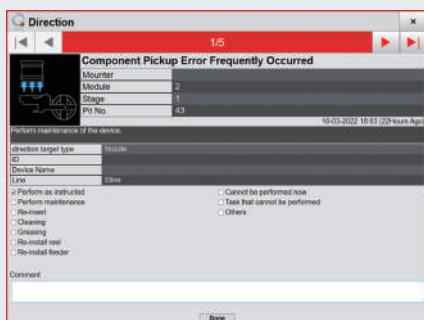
Direction
×
1/5
Component Pickup Error Frequently Occurred

| Mounter | |
|---|---|
| Module | 2 |
| Stage | 1 |
| Prt No. | 43 |

10-03-2022 18:03 (22Hours Ago)

Perform maintenance of the device.

| direction target type | Nozzle |
|---|---|
| ID | |
| Device Name | |
| Line | Line |

Perform as instructed
Perform maintenance
Re-insert
Cleaning
Greasing
Re-install reel
Re-install feeder

Cannot be performed now
Task that cannot be performed
Others

Comment

Done